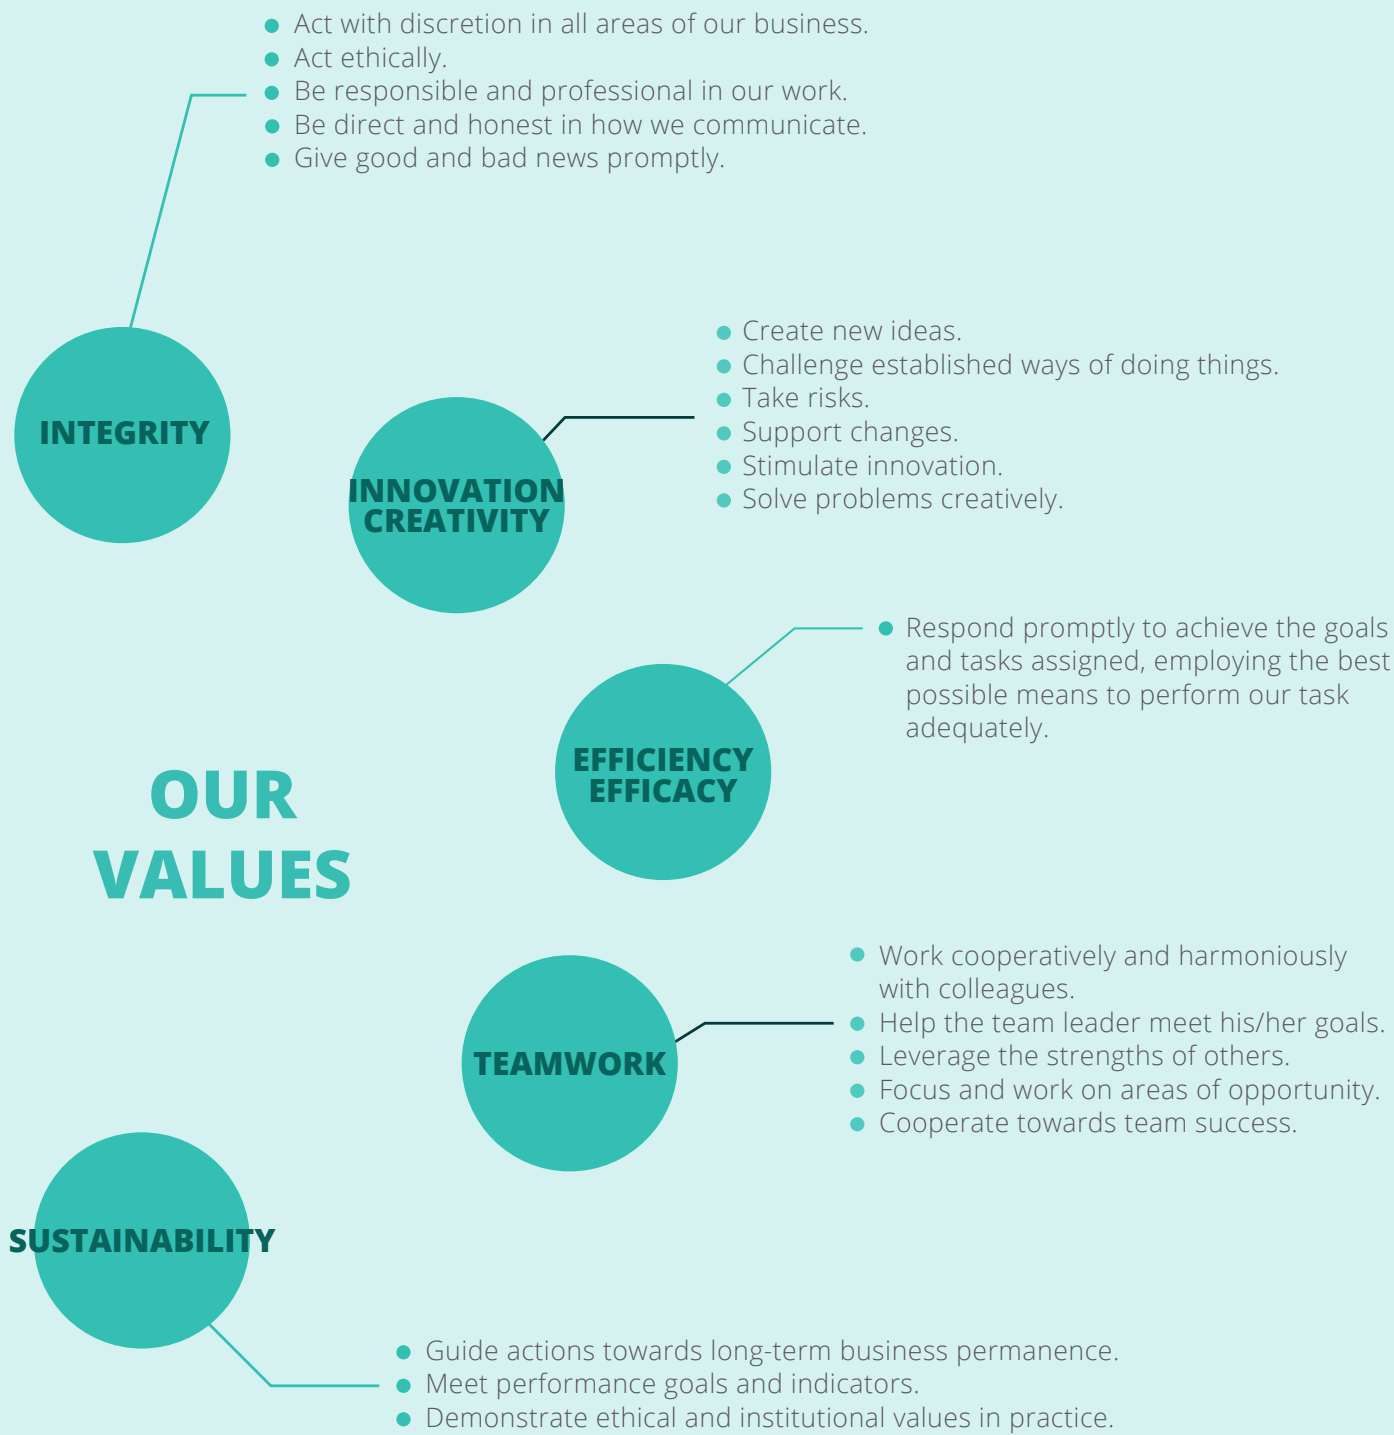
- Act with discretion in all areas of our business.
- Act ethically.
- Be responsible and professional in our work.
- Be direct and honest in how we communicate.
- Give good and bad news promptly.

INTEGRITY

INNOVATION CREATIVITY

- Create new ideas.
- Challenge established ways of doing things.
- Take risks.
- Support changes.
- Stimulate innovation.
- Solve problems creatively.

- Respond promptly to achieve the goals and tasks assigned, employing the best possible means to perform our task adequately.

EFFICIENCY EFFICACY

OUR VALUES

- Work cooperatively and harmoniously with colleagues.
- Help the team leader meet his/her goals.
- Leverage the strengths of others.
- Focus and work on areas of opportunity.
- Cooperate towards team success.

TEAMWORK

SUSTAINABILITY

- Guide actions towards long-term business permanence.
- Meet performance goals and indicators.
- Demonstrate ethical and institutional values in practice.